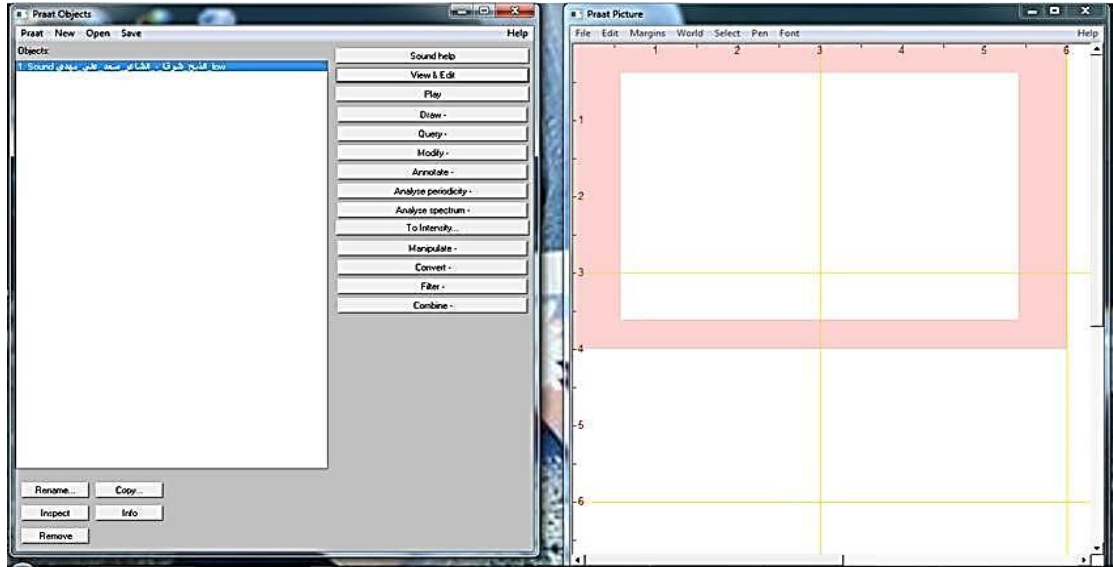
Praat Objects

Praat New Open Save Help

Objects:

1. Sound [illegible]

Sound help
View & Edit
Play
Draw -
Query -
Modify -
Annotate -
Analyse periodicity -
Analyse spectrum -
To Intensity...
Manipulate -
Convert -
Filter -
Combine -

Rename... Copy...
Inspect Info
Remove

Praat Picture

File Edit Margins World Select Pen Font Help

1 2 3 4 5 6

1
2
3
4
5
6